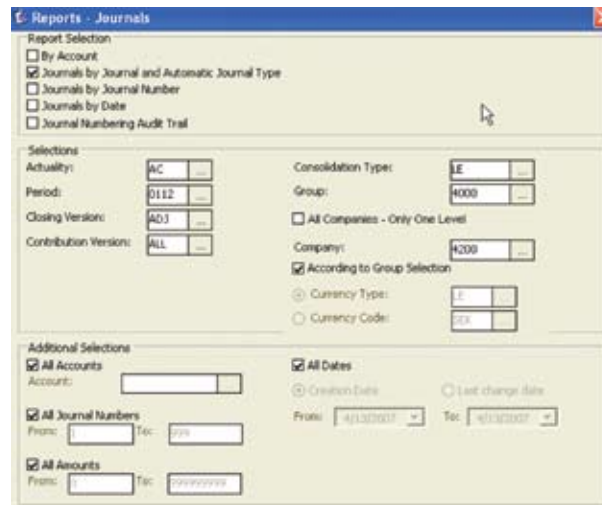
Reports - Journals

Report Selection
By Account
Journals by Journal and Automatic Journal Type
Journals by Journal Number
Journals by Date
Journal Numbering Audit Trail

Selections
Actuality: AC ...
Period: 0112 ...
Closing Version: ADJ ...
Contribution Version: ALL ...
Consolidation Type: LE ...
Group: 4000 ...
All Companies - Only One Level
Company: 4200 ...
According to Group Selection
Currency Type: LE ...
Currency Code: DEK

Additional Selections
All Accounts
Account:
All Journal Numbers
From: 1 To: 999
All Amounts
From: 1 To: 999999999
All Dates
Creation Date
Last change date
From: 4/13/2007 To: 4/13/2007